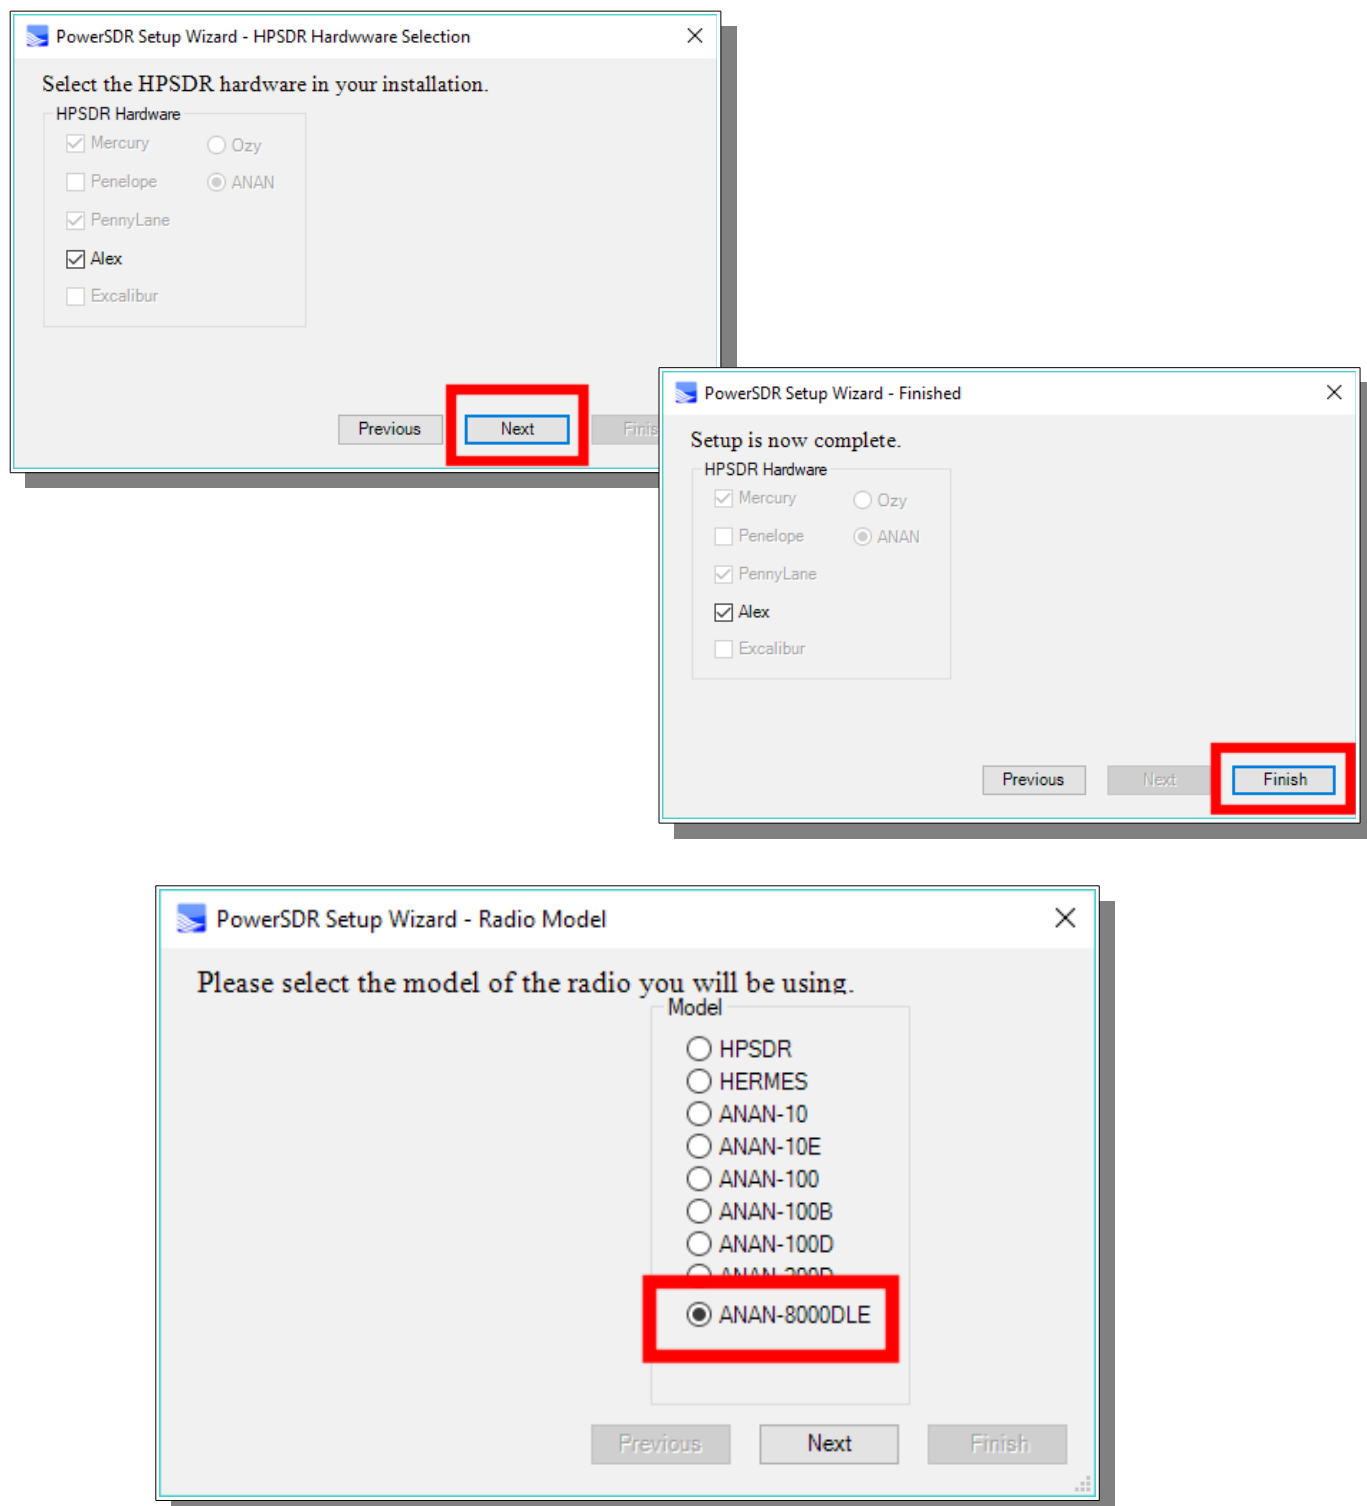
PowerSDR Setup Wizard - HPSDR Hardwware Selection

Select the HPSDR hardware in your installation.

HPSDR Hardware

Mercury

Ozy

Penelope

ANAN

PennyLane

Alex

Excalibur

Previous

Next

Finis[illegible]

PowerSDR Setup Wizard - Finished

Setup is now complete.

HPSDR Hardware

Mercury

Ozy

Penelope

ANAN

PennyLane

Alex

Excalibur

Previous

Next

Finish

PowerSDR Setup Wizard - Radio Model

Please select the model of the radio you will be using.

Model

HPSDR

HERMES

ANAN-10

ANAN-10E

ANAN-100

ANAN-100B

ANAN-100D

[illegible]

ANAN-8000DLE

Previous

Next

Finish